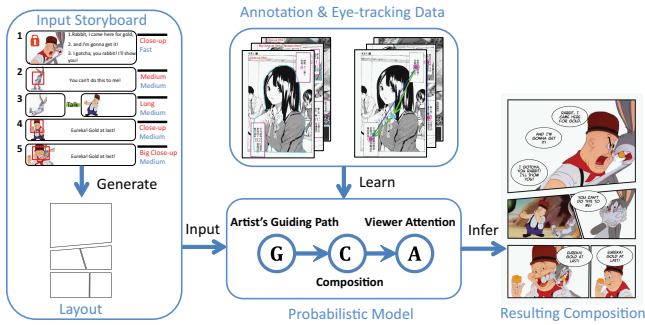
Input Storyboard

1 1.Rabbit, I came here for gold, 2. and I'm gonna get it! 3. I gotcha, you rabbit! I'll show you! Close-up Fast

2 You can't do this to me! Medium Medium

3 Talk Long Medium

4 Eureka! Gold at last! Close-up Medium

5 Eureka! Gold at last! Big Close-up Medium

Generate

Layout

Annotation & Eye-tracking Data

Learn

Input

Artist's Guiding Path

Viewer Attention

G

C

A

Composition

Probabilistic Model

Infer

RABBIT, I CAME HERE FOR GOLD,

AND I'M GONNA GET IT!

I GOTCHA, YOU RABBIT! I'LL SHOW YOU!

YOU CAN'T DO THIS TO ME!

EUREKA! GOLD AT LAST!

EUREKA! GOLD AT LAST!

Resulting Composition